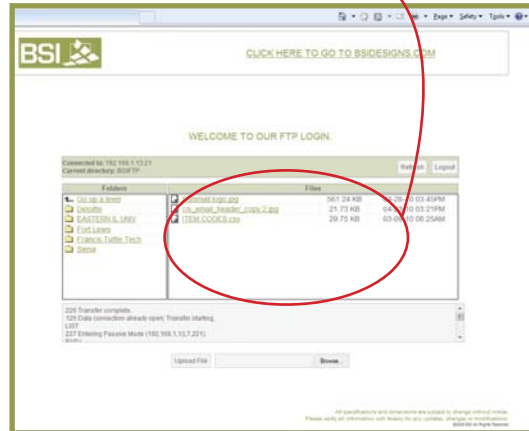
Page ▾ Safety ▾ Tools ▾

BSI

CLICK HERE TO GO TO BSIDESIGNS.COM

WELCOME TO OUR FTP LOGIN.

Connected to: 192.168.1.13:21
Current directory: BSIFTP

Refresh Logout

| Folders | Files | | |
|---|---|---|---|
| Go up a level | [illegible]email logo.jpg | 561.24 KB | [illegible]-26-10 03:45PM |
| Deloitte | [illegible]_email_header_copy 2.jpg | 21.73 KB | 04-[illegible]-10 03:21PM |
| EASTERN IL UNIV | ITEM CODES.csv | 29.75 KB | 03-0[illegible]-10 08:25AM |
| Fort Lewis | | | |
| Francis Tuttle Tech | | | |
| Siena | | | |

226 Transfer complete.
125 Data connection already open; Transfer starting.
LIST
227 Entering Passive Mode (192,168,1,13,7,221).
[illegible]

Upload File Browse...

All specifications and dimensions are subject to change without notice.
Please verify all information with fixtures for any updates, changes or modifications.
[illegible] All Rights Reserved.